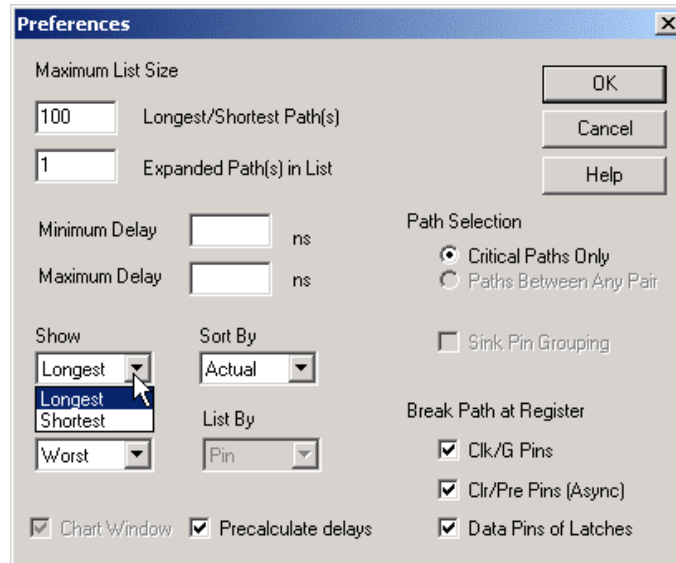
Preferences

Maximum List Size

100 Longest/Shortest Path(s)

1 Expanded Path(s) in List

OK

Cancel

Help

Minimum Delay ns

Maximum Delay ns

Path Selection

Critical Paths Only

Paths Between Any Pair

Show

Longest

Longest

Shortest

Sort By

Actual

List By

Pin

Worst

Sink Pin Grouping

Break Path at Register

Clk/G Pins

Clr/Pre Pins (Async)

Data Pins of Latches

Chart Window

Precalculate delays